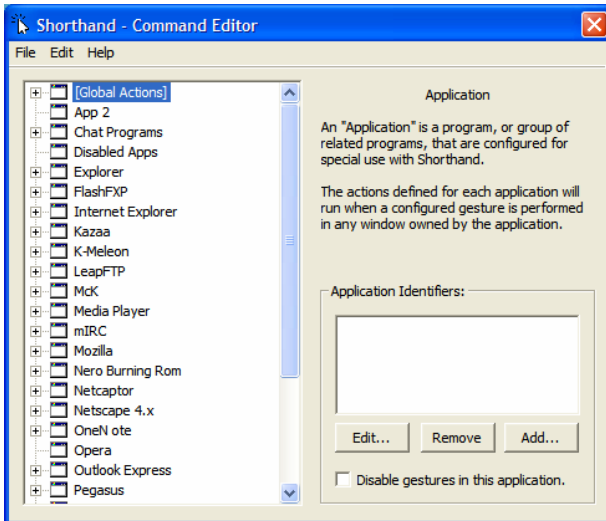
Shorthand - Command Editor

File Edit Help

[Global Actions]
App 2
Chat Programs
Disabled Apps
Explorer
FlashFXP
Internet Explorer
Kazaa
K-Meleon
LeapFTP
McK
Media Player
mIRC
Mozilla
Nero Burning Rom
Netcaptor
Netscape 4.x
OneN ote
Opera
Outlook Express
Pegasus

Application

An "Application" is a program, or group of related programs, that are configured for special use with Shorthand.

The actions defined for each application will run when a configured gesture is performed in any window owned by the application.

Application Identifiers:

Edit... Remove Add...

Disable gestures in this application.